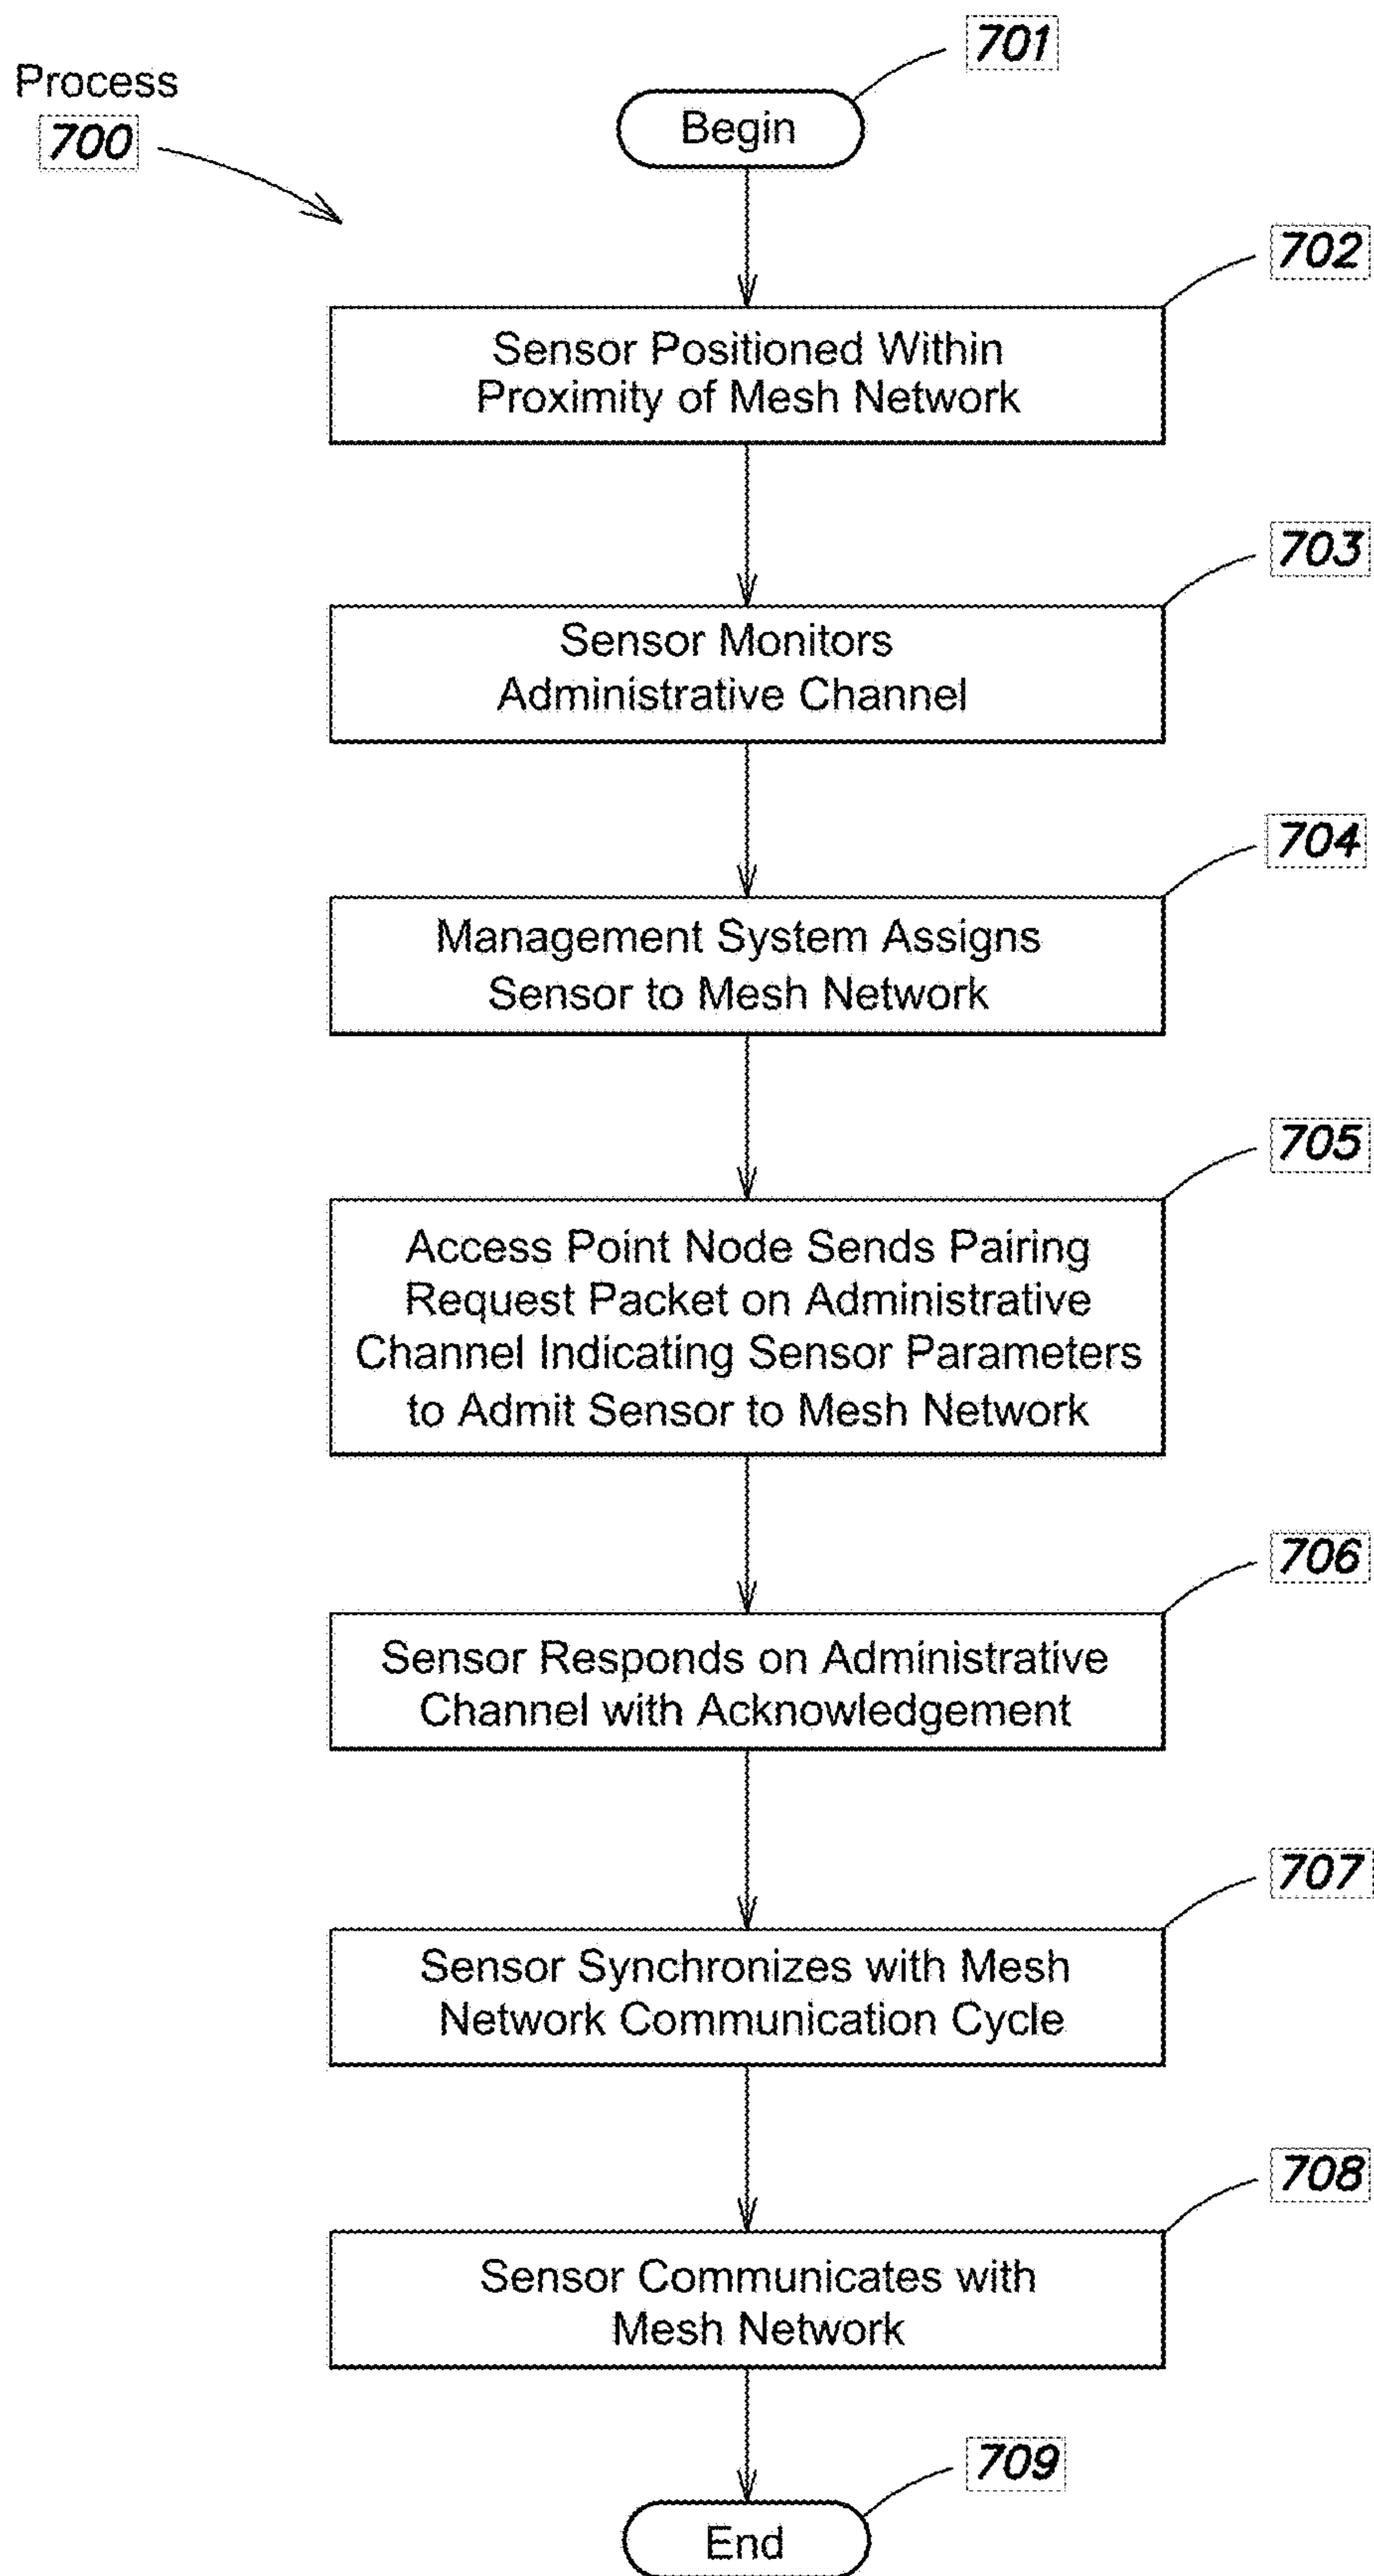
Process
700

701
Begin

702
Sensor Positioned Within Proximity of Mesh Network

703
Sensor Monitors Administrative Channel

704
Management System Assigns Sensor to Mesh Network

705
Access Point Node Sends Pairing Request Packet on Administrative Channel Indicating Sensor Parameters to Admit Sensor to Mesh Network

706
Sensor Responds on Administrative Channel with Acknowledgement

707
Sensor Synchronizes with Mesh Network Communication Cycle

708
Sensor Communicates with Mesh Network

709
End